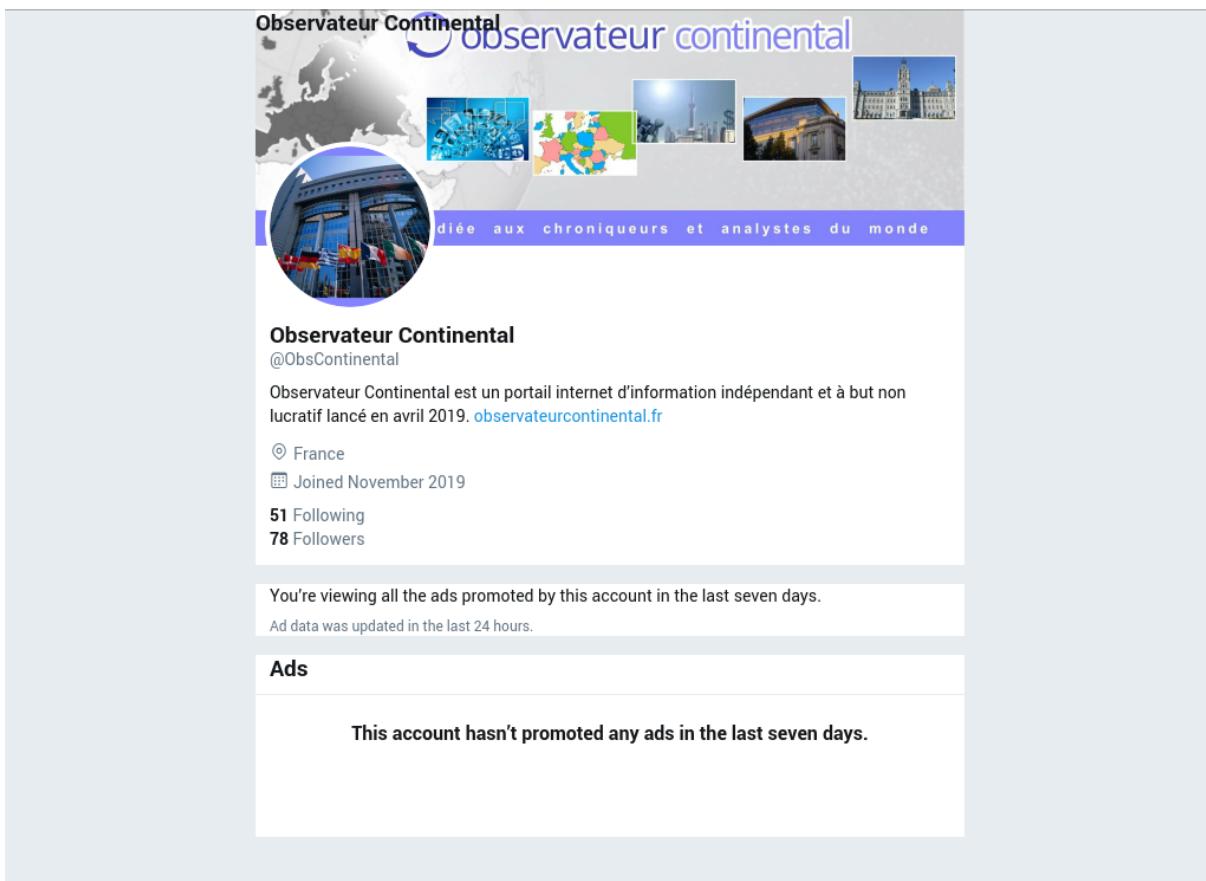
Observateur Continental

observateur continental

diée aux chroniqueurs et analystes du monde

Observateur Continental
@ObsContinental

Observateur Continental est un portail internet d'information indépendant et à but non lucratif lancé en avril 2019. observateurcontinental.fr

France

Joined November 2019

51 Following
78 Followers

You're viewing all the ads promoted by this account in the last seven days.

Ad data was updated in the last 24 hours.

Ads

This account hasn't promoted any ads in the last seven days.